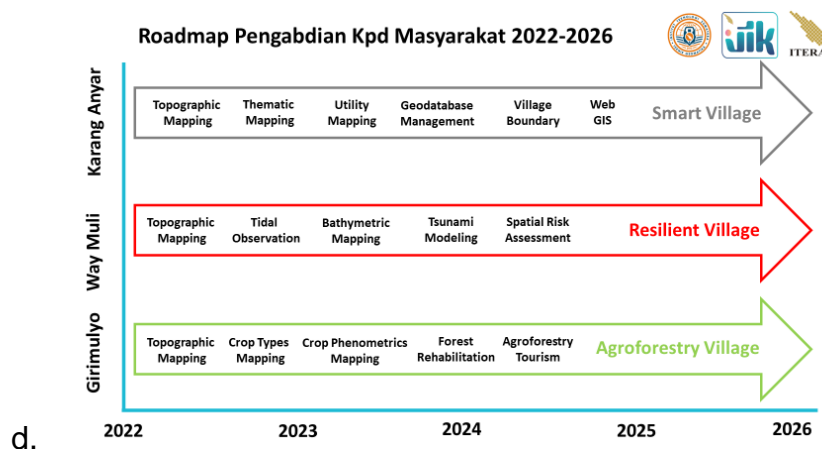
Roadmap Pengabdian Kpd Masyarakat 2022-2026

iik

ITERA

Karang Anyar

Topographic Mapping

Thematic Mapping

Utility Mapping

Geodatabase Management

Village Boundary

Web GIS

Smart Village

Way Muli

Topographic Mapping

Tidal Observation

Bathymetric Mapping

Tsunami Modeling

Spatial Risk Assessment

Resilient Village

Girimulyo

Topographic Mapping

Crop Types Mapping

Crop Phenometrics Mapping

Forest Rehabilitation

Agroforestry Tourism

Agroforestry Village

d.

2022

2023

2024

2025

2026